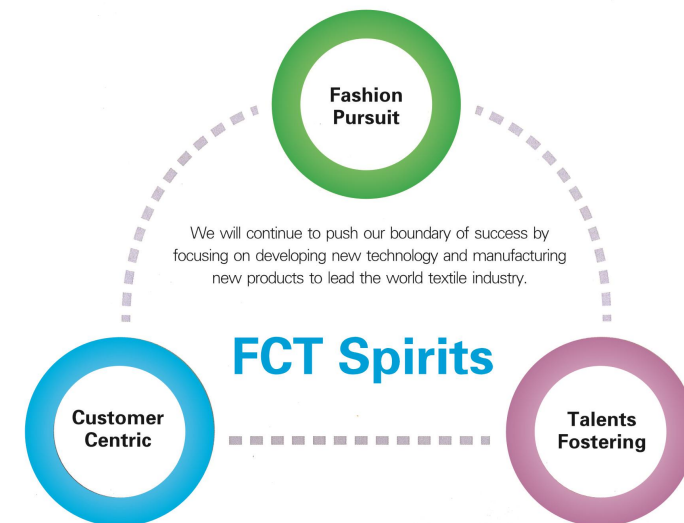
Fashion Pursuit

We will continue to push our boundary of success by focusing on developing new technology and manufacturing new products to lead the world textile industry.

FCT Spirits

Customer Centric

Talents Fostering